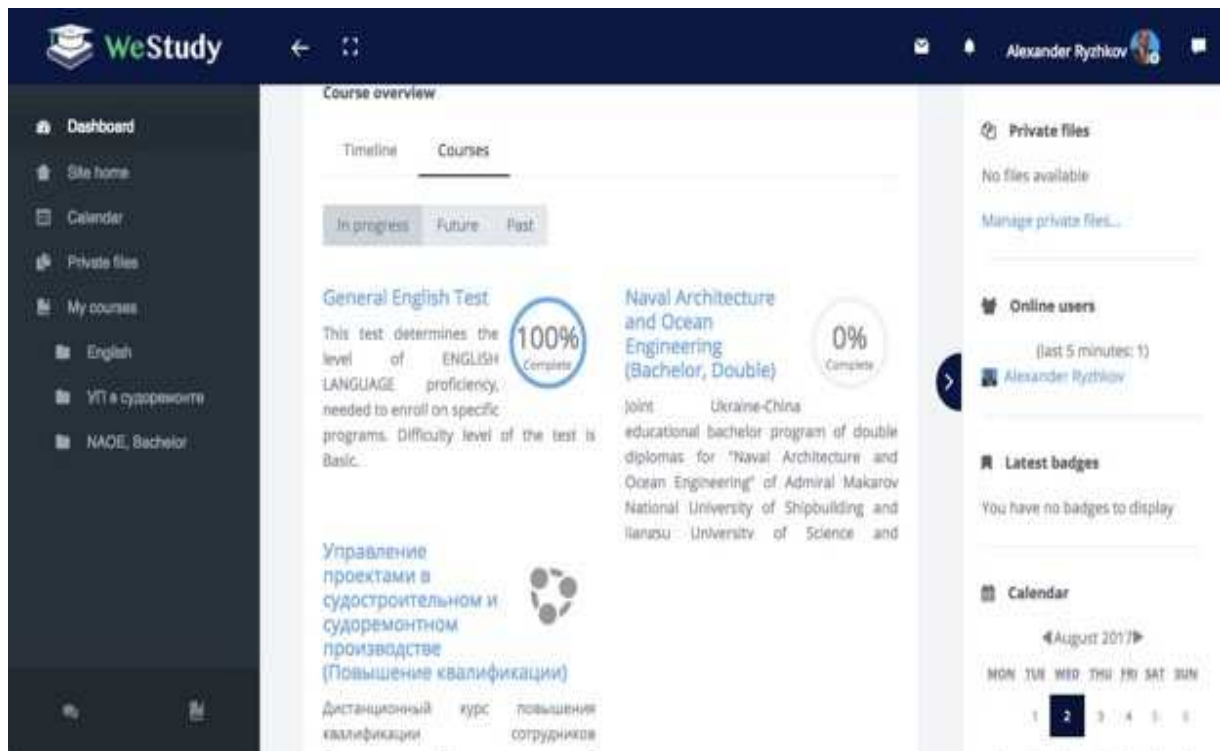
WeStudy

Alexander Ryzhkov

Dashboard
Site home
Calendar
Private files
My courses
English
УП в судоремонте
NAOE, Bachelor

Course overview

Timeline Courses

In progress Future Past

General English Test

100% Complete

This test determines the level of ENGLISH LANGUAGE proficiency, needed to enroll on specific programs. Difficulty level of the test is Basic.

Naval Architecture and Ocean Engineering (Bachelor, Double)

0% Complete

Joint Ukraine-China educational bachelor program of double diplomas for "Naval Architecture and Ocean Engineering" of Admiral Makarov National University of Shipbuilding and Jiangsu University of Science and

Управление проектами в судостроительном и судоремонтном производстве (Повышение квалификации)

Дистанционный курс повышения квалификации сотрудников

Private files

No files available

Manage private files...

Online users

(last 5 minutes: 1)

Alexander Ryzhkov

Latest badges

You have no badges to display

Calendar

August 2017

| MON | TUE | WED | THU | FRI | SAT | SUN |
|---|---|---|---|---|---|---|
| | 1 | 2 | 3 | 4 | 5 | 6 |